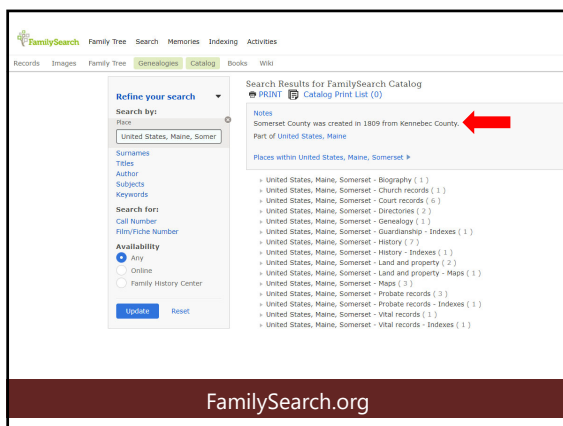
FamilySearch Family Tree Search Memories Indexing Activities

Records Images Family Tree Genealogies Catalog Books Wiki

Refine your search

Search by:
Place
United States, Maine, Somer

Surnames
Titles
Author
Subjects
Keywords

Search for:
Call Number
Film/Fiche Number

Availability
Any
Online
Family History Center

Update Reset

Search Results for FamilySearch Catalog
PRINT Catalog Print List (0)

Notes
Somerset County was created in 1809 from Kennebec County.
Part of United States, Maine

Places within United States, Maine, Somerset

United States, Maine, Somerset - Biography ( 1 )
United States, Maine, Somerset - Church records ( 1 )
United States, Maine, Somerset - Court records ( 6 )
United States, Maine, Somerset - Directories ( 2 )
United States, Maine, Somerset - Genealogy ( 1 )
United States, Maine, Somerset - Guardianship - Indexes ( 1 )
United States, Maine, Somerset - History ( 7 )
United States, Maine, Somerset - History - Indexes ( 1 )
United States, Maine, Somerset - Land and property ( 2 )
United States, Maine, Somerset - Land and property - Maps ( 1 )
United States, Maine, Somerset - Maps ( 3 )
United States, Maine, Somerset - Probate records ( 3 )
United States, Maine, Somerset - Probate records - Indexes ( 1 )
United States, Maine, Somerset - Vital records ( 1 )
United States, Maine, Somerset - Vital records - Indexes ( 1 )

FamilySearch.org